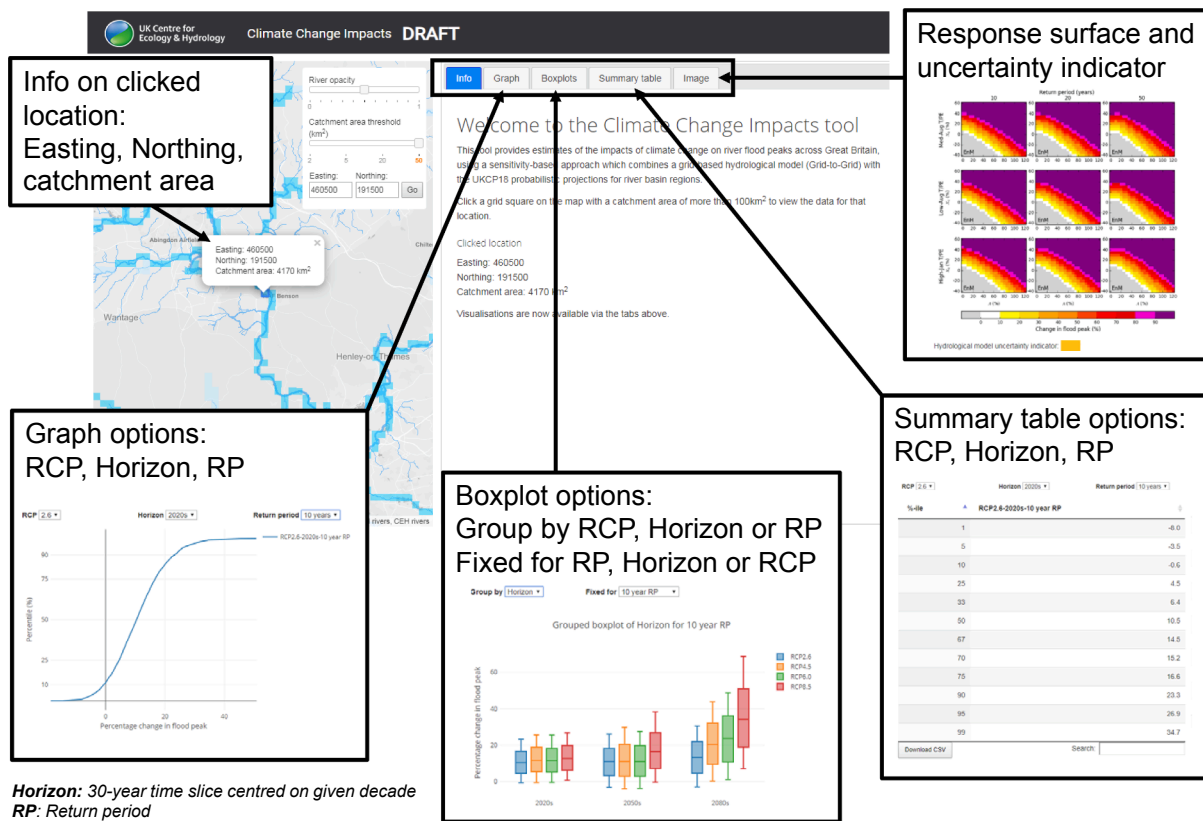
UK Centre for Ecology & Hydrology Climate Change Impacts DRAFT

Info on clicked location: Easting, Northing, catchment area

River opacity
0 1
Catchment area threshold ($km^2$)
2 5 20 50
Easting: 460500
Northing: 191500
Go

Abingdon Airfield
Easting: 460500
Northing: 191500
Catchment area: 4170 $km^2$
Benson
Wantage
Henley-on-Thames
Chilto

Info Graph Boxplots Summary table Image

Response surface and uncertainty indicator

Welcome to the Climate Change Impacts tool

This tool provides estimates of the impacts of climate change on river flood peaks across Great Britain, using a sensitivity-based approach which combines a grid-based hydrological model (Grid-to-Grid) with the UKCP18 probabilistic projections for river basin regions.

Click a grid square on the map with a catchment area of more than 100$km^2$ to view the data for that location.

Clicked location
Easting: 460500
Northing: 191500
Catchment area: 4170 $km^2$

Visualisations are now available via the tabs above.

Return period (years)
10 20 50
Med-Aug T/PE
Low-Aug T/PE
High-Lyn T/PE
EnM
0 20 40 60 80 100 120
Change in flood peak (%)
0 10 20 30 40 50 60 70 80 90
Hydrological model uncertainty indicator:

Graph options: RCP, Horizon, RP

RCP 2.6
Horizon 2020s
Return period 10 years
RCP2.6-2020s-10 year RP
Percentile (%)
90
75
50
25
10
0 20 40
Percentage change in flood peak

rivers, CEH rivers

Boxplot options: Group by RCP, Horizon or RP Fixed for RP, Horizon or RCP

Group by Horizon
Fixed for 10 year RP
Grouped boxplot of Horizon for 10 year RP
RCP2.6
RCP4.5
RCP6.0
RCP8.5
Percentage change in flood peak
60
40
20
0
2020s 2050s 2080s

Summary table options: RCP, Horizon, RP

RCP 2.6
Horizon 2020s
Return period 10 years

| %-ile | RCP2.6-2020s-10 year RP |
|---|---|
| 1 | -8.0 |
| 5 | -3.5 |
| 10 | -0.6 |
| 25 | 4.5 |
| 33 | 6.4 |
| 50 | 10.5 |
| 67 | 14.5 |
| 70 | 15.2 |
| 75 | 16.6 |
| 90 | 23.3 |
| 95 | 26.9 |
| 99 | 34.7 |

Download CSV
Search:

*Horizon:* 30-year time slice centred on given decade
*RP*: Return period